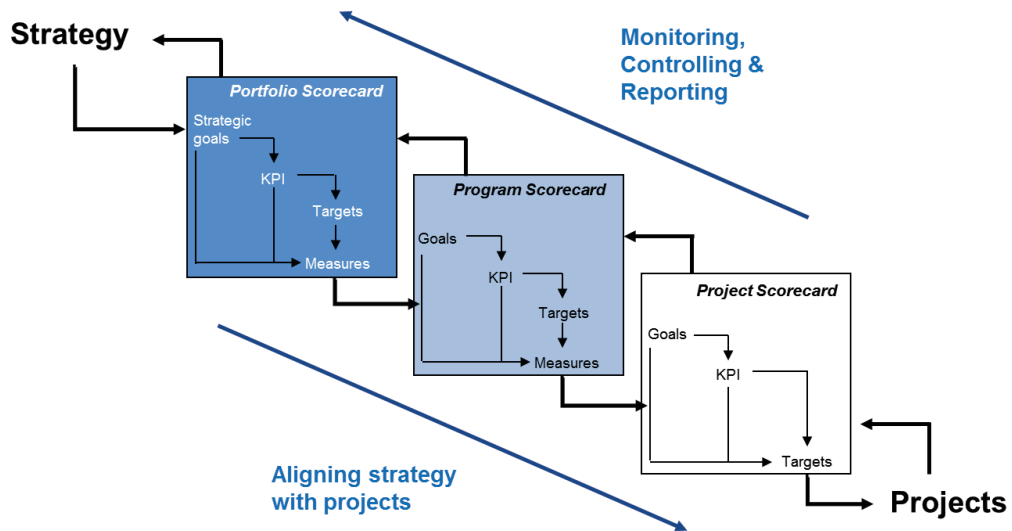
Strategy

Monitoring, Controlling & Reporting

Portfolio Scorecard

Strategic goals

KPI

Targets

Measures

Program Scorecard

Goals

KPI

Targets

Measures

Project Scorecard

Goals

KPI

Targets

Aligning strategy with projects

Projects